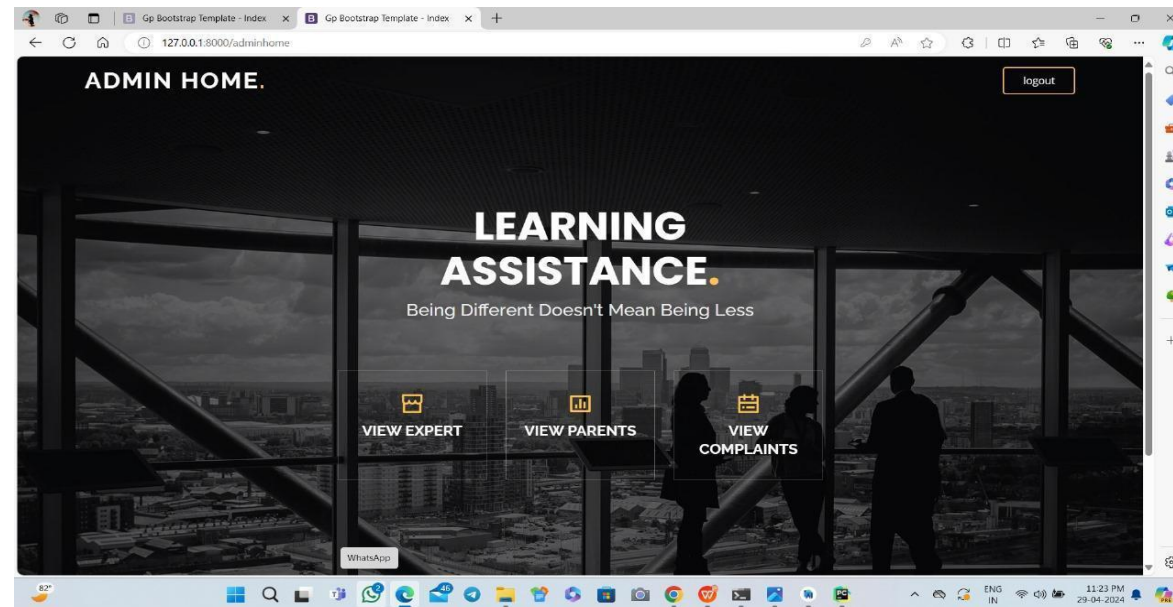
Gp Bootstrap Template - Index
Gp Bootstrap Template - Index
127.0.0.1:8000/adminhome

ADMIN HOME.

logout

LEARNING ASSISTANCE.

Being Different Doesn't Mean Being Less

VIEW EXPERT

VIEW PARENTS

VIEW COMPLAINTS

WhatsApp

82°

ENG IN

11:23 PM
29-04-2024